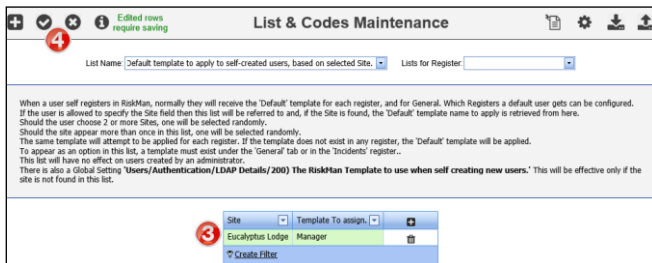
Edited rows require saving

List & Codes Maintenance

4

List Name: Default template to apply to self-created users, based on selected Site.

Lists for Register:

When a user self registers in RiskMan, normally they will receive the 'Default' template for each register, and for General. Which Registers a default user gets can be configured.
If the user is allowed to specify the Site field then this list will be referred to and, if the Site is found, the 'Default' template name to apply is retrieved from here.
Should the user choose 2 or more Sites, one will be selected randomly.
Should the site appear more than once in this list, one will be selected randomly.
The same template will attempt to be applied for each register. If the template does not exist in any register, the 'Default' template will be applied.
To appear as an option in this list, a template must exist under the 'General' tab or in the 'Incidents' register..
This list will have no effect on users created by an administrator.
There is also a Global Setting **'Users/Authentication/LDAP Details/200) The RiskMan Template to use when self creating new users.'** This will be effective only if the site is not found in this list.

| Site | Template To assign. |
|---|---|
| Eucalyptus Lodge | Manager |

3

Create Filter